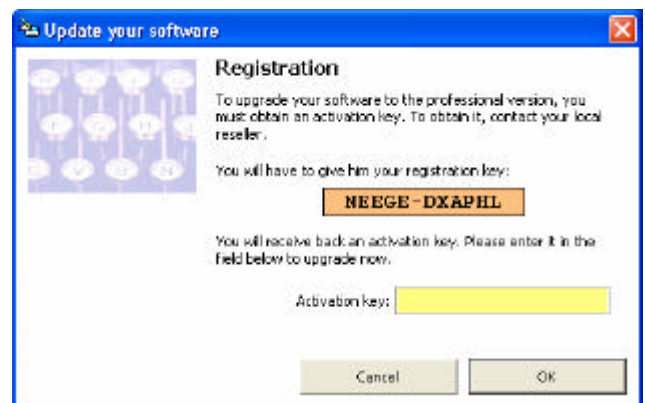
Update your software

Registration

To upgrade your software to the professional version, you must obtain an activation key. To obtain it, contact your local reseller.

You will have to give him your registration key:

NEEGE-DXAPHL

You will receive back an activation key. Please enter it in the field below to upgrade now.

Activation key:

Cancel

OK